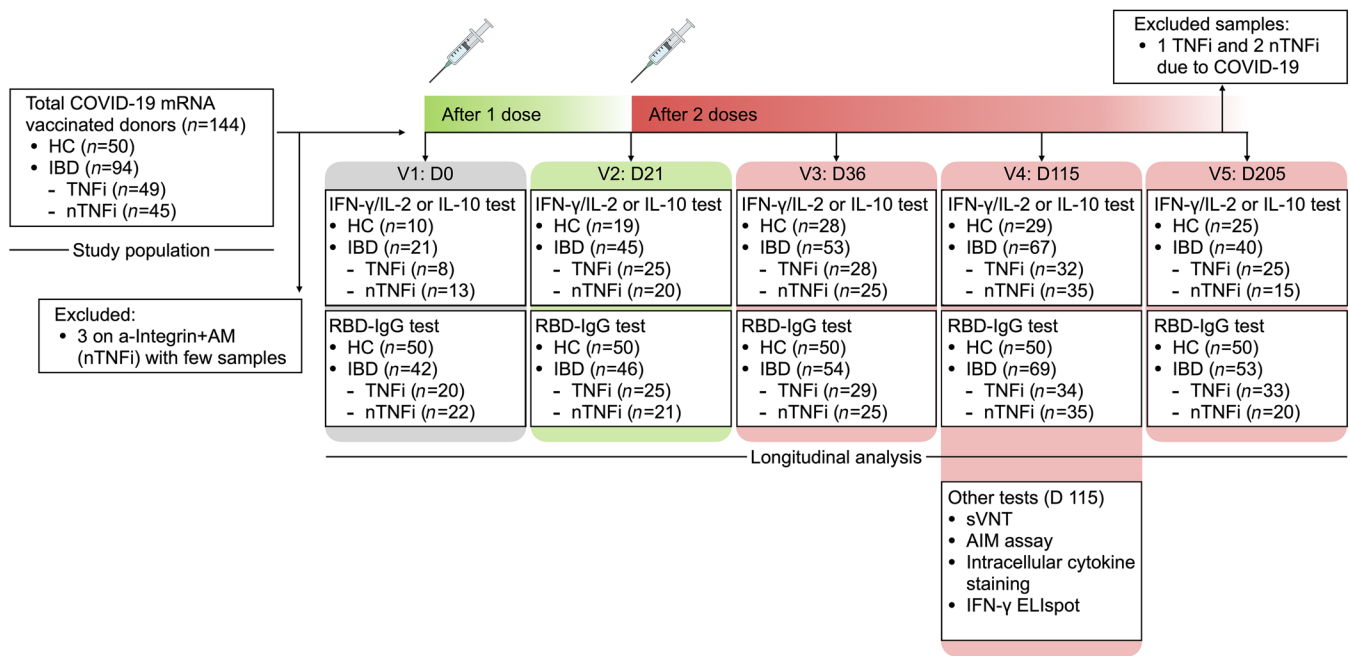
Excluded samples:
• 1 TNFi and 2 nTNFi due to COVID-19

Total COVID-19 mRNA vaccinated donors ($n$=144)
• HC ($n$=50)
• IBD ($n$=94)
- TNFi ($n$=49)
- nTNFi ($n$=45)

Study population

Excluded:
• 3 on a-Integrin+AM (nTNFi) with few samples

After 1 dose

After 2 doses

V1: D0

IFN-γ/IL-2 or IL-10 test
• HC ($n$=10)
• IBD ($n$=21)
- TNFi ($n$=8)
- nTNFi ($n$=13)

RBD-IgG test
• HC ($n$=50)
• IBD ($n$=42)
- TNFi ($n$=20)
- nTNFi ($n$=22)

V2: D21

IFN-γ/IL-2 or IL-10 test
• HC ($n$=19)
• IBD ($n$=45)
- TNFi ($n$=25)
- nTNFi ($n$=20)

RBD-IgG test
• HC ($n$=50)
• IBD ($n$=46)
- TNFi ($n$=25)
- nTNFi ($n$=21)

V3: D36

IFN-γ/IL-2 or IL-10 test
• HC ($n$=28)
• IBD ($n$=53)
- TNFi ($n$=28)
- nTNFi ($n$=25)

RBD-IgG test
• HC ($n$=50)
• IBD ($n$=54)
- TNFi ($n$=29)
- nTNFi ($n$=25)

V4: D115

IFN-γ/IL-2 or IL-10 test
• HC ($n$=29)
• IBD ($n$=67)
- TNFi ($n$=32)
- nTNFi ($n$=35)

RBD-IgG test
• HC ($n$=50)
• IBD ($n$=69)
- TNFi ($n$=34)
- nTNFi ($n$=35)

V5: D205

IFN-γ/IL-2 or IL-10 test
• HC ($n$=25)
• IBD ($n$=40)
- TNFi ($n$=25)
- nTNFi ($n$=15)

RBD-IgG test
• HC ($n$=50)
• IBD ($n$=53)
- TNFi ($n$=33)
- nTNFi ($n$=20)

Longitudinal analysis

Other tests (D 115)
• sVNT
• AIM assay
• Intracellular cytokine staining
• IFN-γ ELIspot